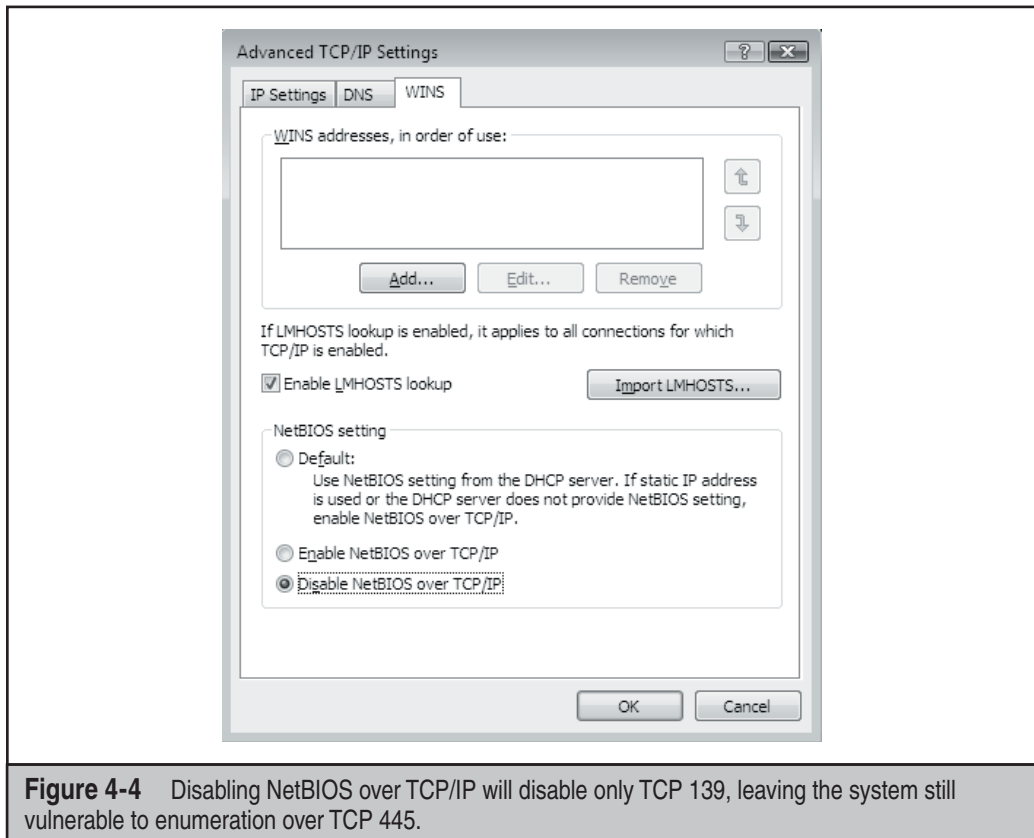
Advanced TCP/IP Settings

? X

IP Settings | DNS | WINS

WINS addresses, in order of use:

Add... | Edit... | Remove

If LMHOSTS lookup is enabled, it applies to all connections for which TCP/IP is enabled.

Enable LMHOSTS lookup

Import LMHOSTS...

NetBIOS setting

Default:
Use NetBIOS setting from the DHCP server. If static IP address is used or the DHCP server does not provide NetBIOS setting, enable NetBIOS over TCP/IP.

Enable NetBIOS over TCP/IP

Disable NetBIOS over TCP/IP

OK | Cancel

**Figure 4-4** Disabling NetBIOS over TCP/IP will disable only TCP 139, leaving the system still vulnerable to enumeration over TCP 445.